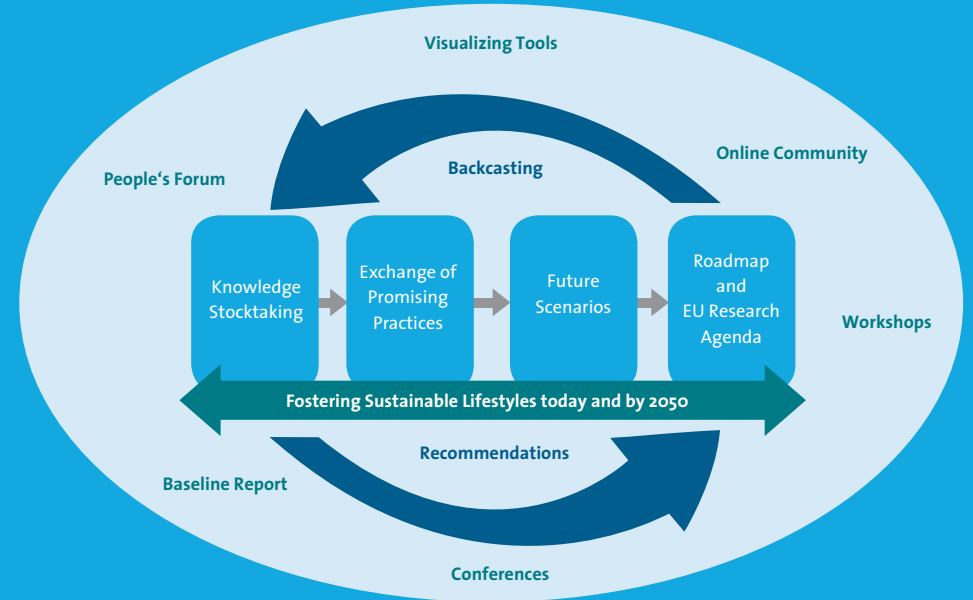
Visualizing Tools

Online Community

People‘s Forum

Backcasting

Knowledge Stocktaking

Exchange of Promising Practices

Future Scenarios

Roadmap and EU Research Agenda

Workshops

Fostering Sustainable Lifestyles today and by 2050

Recommendations

Baseline Report

Conferences